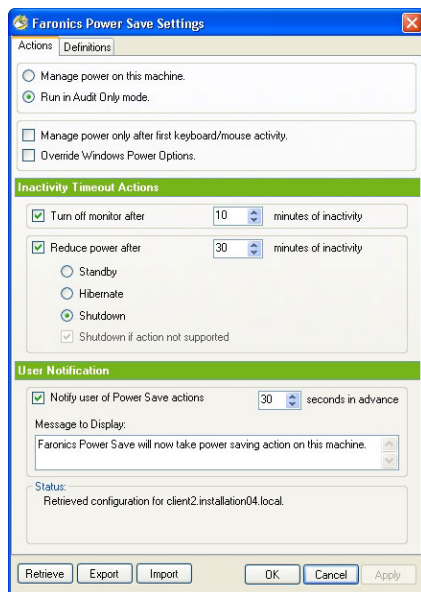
Faronics Power Save Settings

Actions Definitions

Manage power on this machine.

Run in Audit Only mode.

Manage power only after first keyboard/mouse activity.

Override Windows Power Options.

Inactivity Timeout Actions

Turn off monitor after 10 minutes of inactivity

Reduce power after 30 minutes of inactivity

Standby

Hibernate

Shutdown

Shutdown if action not supported

User Notification

Notify user of Power Save actions 30 seconds in advance

Message to Display:

Faronics Power Save will now take power saving action on this machine.

Status:

Retrieved configuration for client2.installation04.local.

Retrieve Export Import OK Cancel Apply